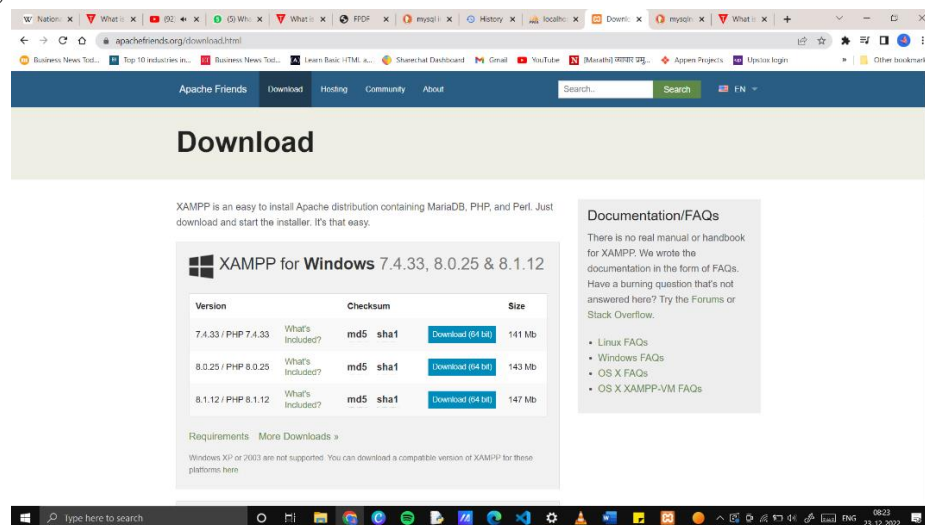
W Nation × What is × (92 × (5) Wh × What is × FPDF × mysql × History × localho × Downlo × mysqli × What is × +

apachefriends.org/download.html

Business News Tod... Top 10 industries in... Business News Tod... Learn Basic HTML a... Sharechat Dashboard Gmail YouTube [Marathi] ... Appen Projects Upstox login » Other bookmarks

Apache Friends Download Hosting Community About Search.. Search EN

Download

XAMPP is an easy to install Apache distribution containing MariaDB, PHP, and Perl. Just download and start the installer. It's that easy.

XAMPP for Windows 7.4.33, 8.0.25 & 8.1.12

| Version | | Checksum | | Size |
|---|---|---|---|---|
| 7.4.33 / PHP 7.4.33 | What's Included? | md5 sha1 | Download (64 bit) | 141 Mb |
| 8.0.25 / PHP 8.0.25 | What's Included? | md5 sha1 | Download (64 bit) | 143 Mb |
| 8.1.12 / PHP 8.1.12 | What's Included? | md5 sha1 | Download (64 bit) | 147 Mb |

Requirements More Downloads »

Windows XP or 2003 are not supported. You can download a compatible version of XAMPP for these platforms here.

Documentation/FAQs

There is no real manual or handbook for XAMPP. We wrote the documentation in the form of FAQs. Have a burning question that's not answered here? Try the Forums or Stack Overflow.

• Linux FAQs
• Windows FAQs
• OS X FAQs
• OS X XAMPP-VM FAQs

Type here to search ENG 08:23 23-12-2022